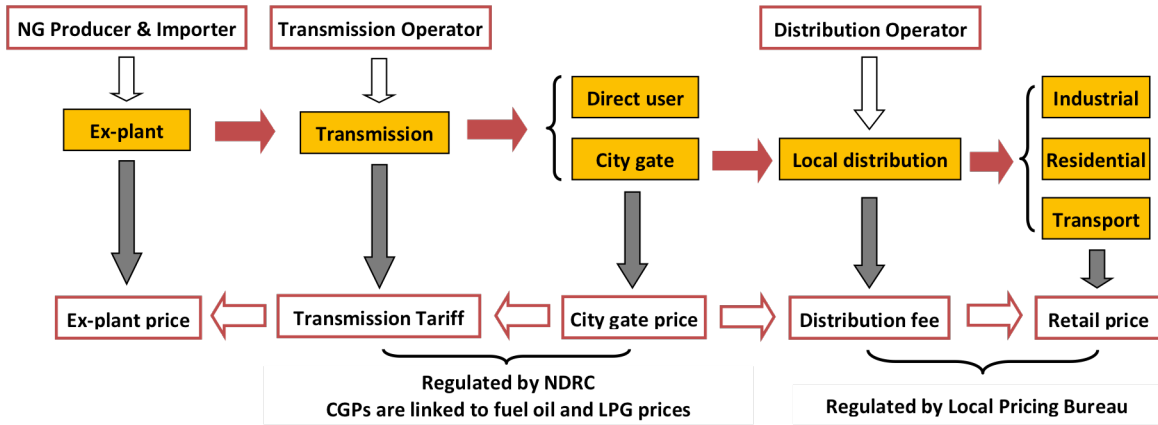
NG Producer & Importer

Transmission Operator

Distribution Operator

Ex-plant

Transmission

Direct user

City gate

Local distribution

Industrial

Residential

Transport

Ex-plant price

Transmission Tariff

City gate price

Distribution fee

Retail price

Regulated by NDRC
CGPs are linked to fuel oil and LPG prices

Regulated by Local Pricing Bureau